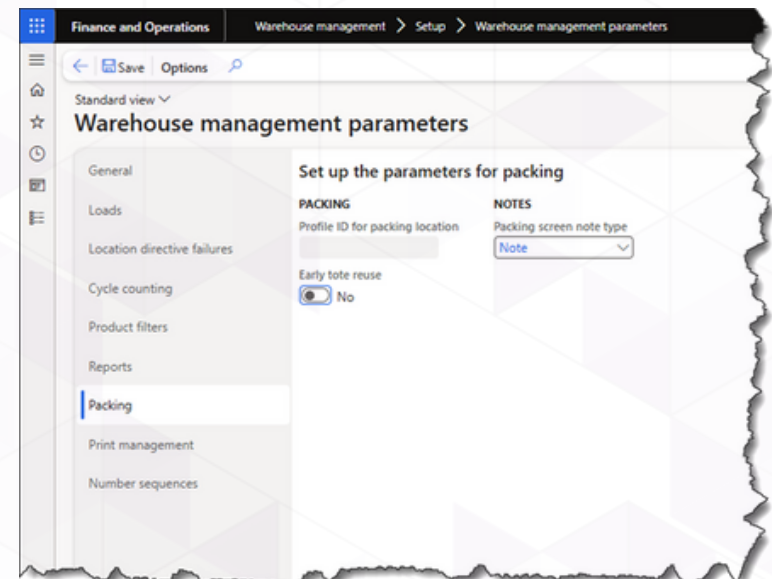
Finance and Operations
Warehouse management > Setup > Warehouse management parameters

Save Options

Standard view
Warehouse management parameters

General
Loads
Location directive failures
Cycle counting
Product filters
Reports
Packing
Print management
Number sequences

Set up the parameters for packing

PACKING
Profile ID for packing location

Early tote reuse
No

NOTES
Packing screen note type
Note